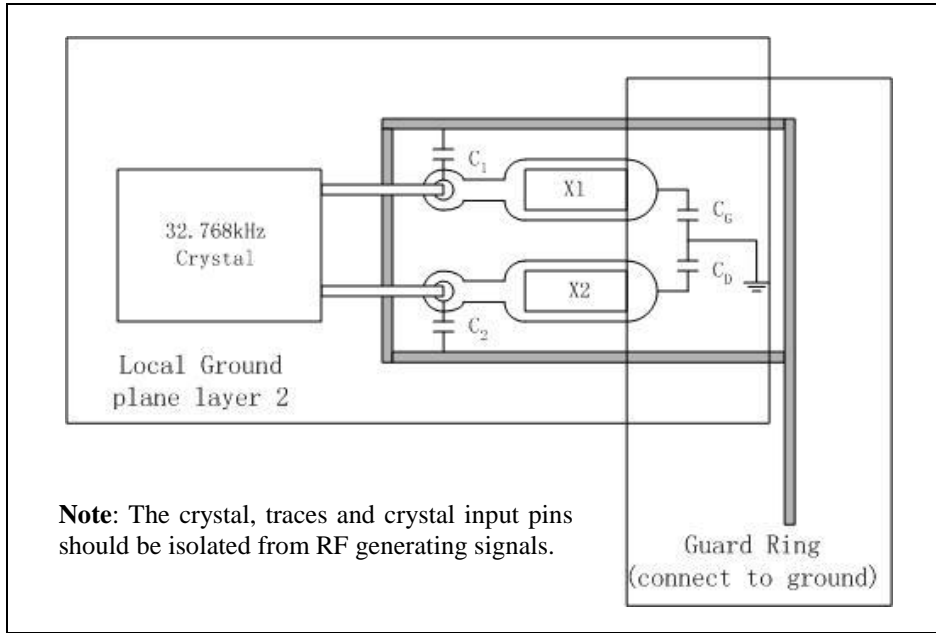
$C_1$

X1

$C_G$

32.768kHz
Crystal

X2

$C_D$

$C_2$

Local Ground
plane layer 2

**Note**: The crystal, traces and crystal input pins should be isolated from RF generating signals.

Guard Ring
(connect to ground)